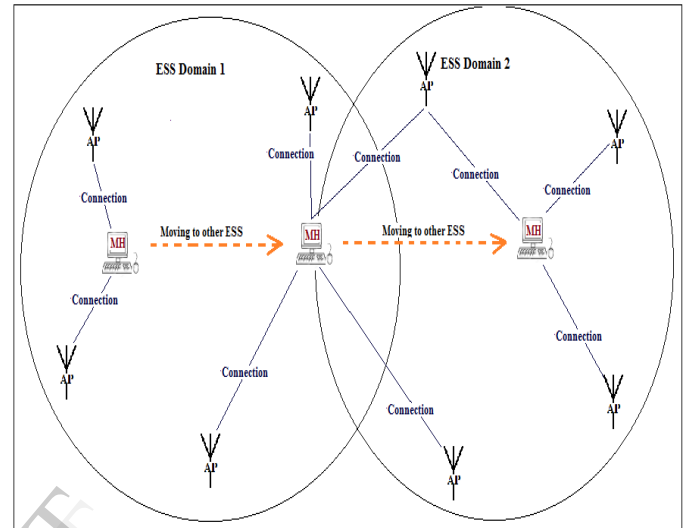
ESS Domain 1

ESS Domain 2

AP

AP

AP

AP

Connection

Connection

Connection

Connection

Connection

MH

Moving to other ESS

MH

Moving to other ESS

MH

Connection

Connection

Connection

Connection

AP

AP

AP

AP

AP